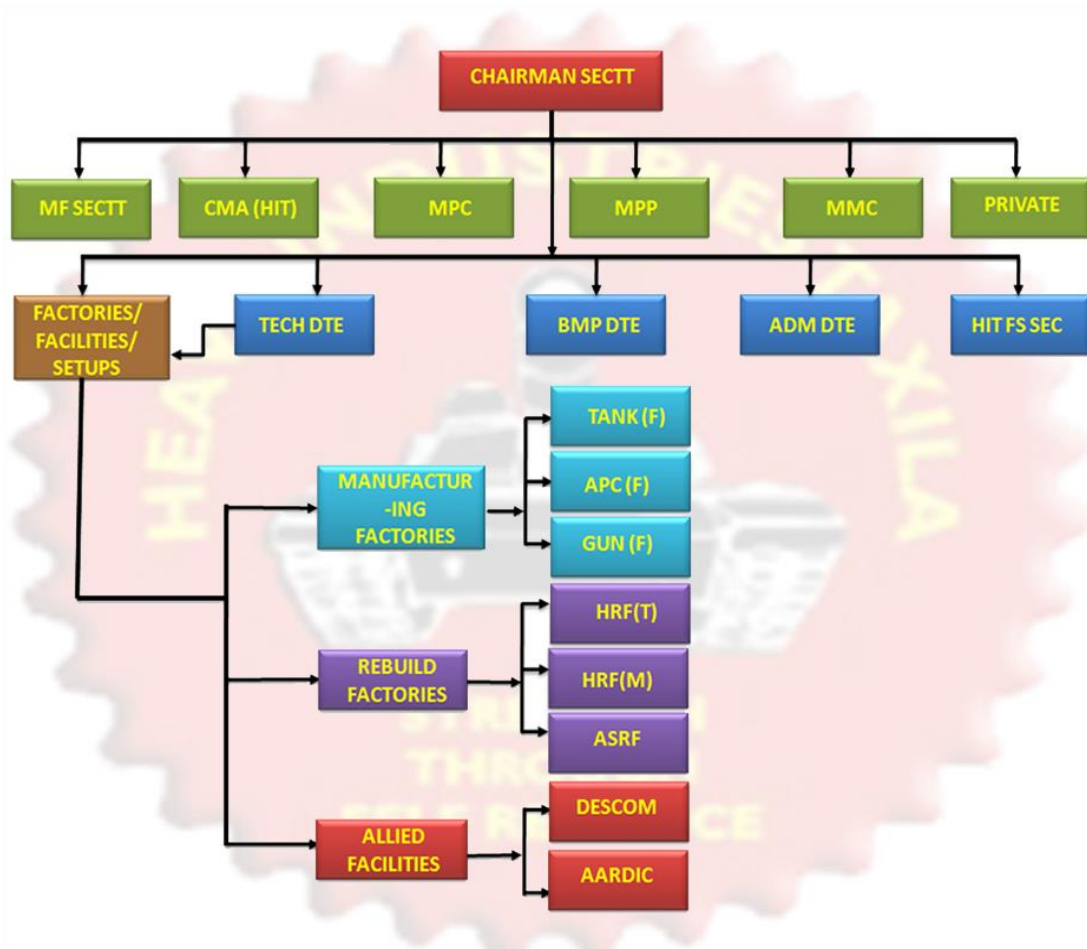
CHAIRMAN SECTT

MF SECTT

CMA (HIT)

MPC

MPP

MMC

PRIVATE

FACTORIES/ FACILITIES/ SETUPS

TECH DTE

BMP DTE

ADM DTE

HIT FS SEC

MANUFACTUR -ING FACTORIES

TANK (F)

APC (F)

GUN (F)

REBUILD FACTORIES

HRF(T)

HRF(M)

ASRF

ALLIED FACILITIES

DESCOM

AARDIC

HEAVY INDUSTRIES TAXILA

STRENGTH THROUGH SELF RELIANCE